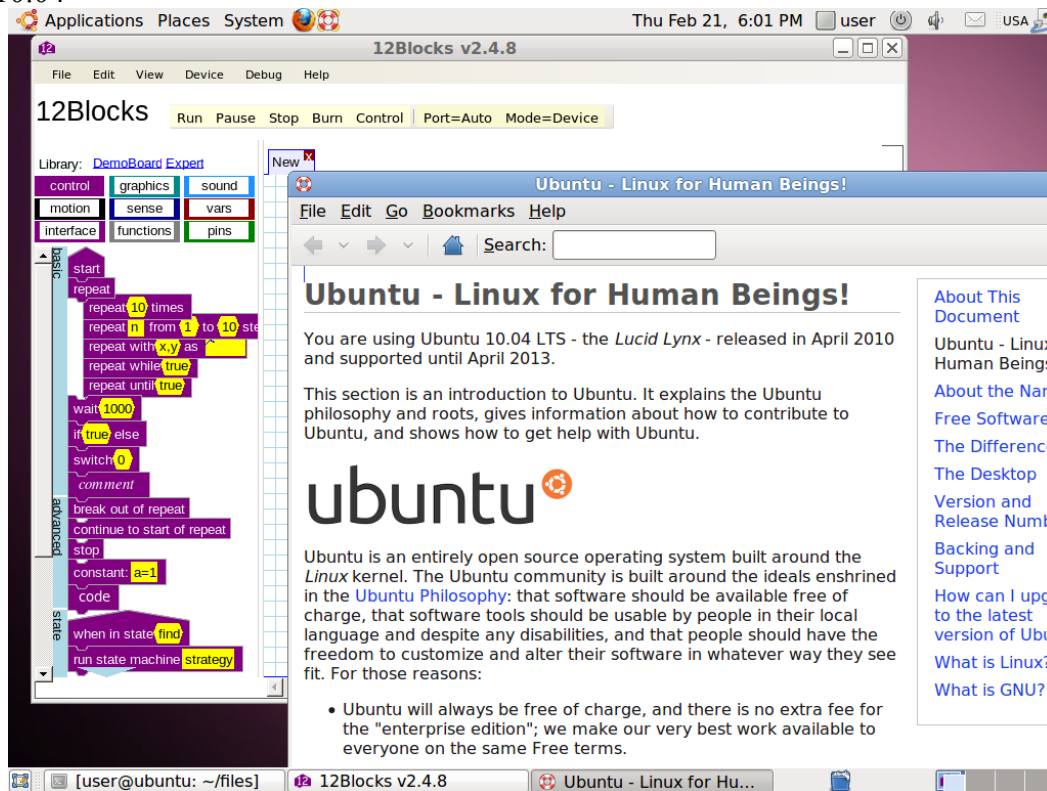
Applications Places System

Thu Feb 21, 6:01 PM user USA

12Blocks v2.4.8

File Edit View Device Debug Help

12Blocks

Run Pause Stop Burn Control Port=Auto Mode=Device

Library: DemoBoard Expert

New

control graphics sound
motion sense vars
interface functions pins

basic advanced state

start
repeat
repeat 10 times
repeat n from 1 to 10 ste
repeat with x,y as
repeat while true
repeat until true
wait 1000
if true else
switch 0
comment
break out of repeat
continue to start of repeat
stop
constant: a=1
code
when in state find
run state machine strategy

Ubuntu - Linux for Human Beings!

File Edit Go Bookmarks Help

Search:

Ubuntu - Linux for Human Beings!

You are using Ubuntu 10.04 LTS - the *Lucid Lynx* - released in April 2010 and supported until April 2013.

This section is an introduction to Ubuntu. It explains the Ubuntu philosophy and roots, gives information about how to contribute to Ubuntu, and shows how to get help with Ubuntu.

ubuntu

Ubuntu is an entirely open source operating system built around the *Linux* kernel. The Ubuntu community is built around the ideals enshrined in the Ubuntu Philosophy: that software should be available free of charge, that software tools should be usable by people in their local language and despite any disabilities, and that people should have the freedom to customize and alter their software in whatever way they see fit. For those reasons:

• Ubuntu will always be free of charge, and there is no extra fee for the "enterprise edition"; we make our very best work available to everyone on the same Free terms.

About This Document
Ubuntu - Linux Human Beings
About the Nar
Free Software
The Difference
The Desktop
Version and Release Numb
Backing and Support
How can I upg to the latest version of Ubu
What is Linux?
What is GNU?

[user@ubuntu: ~/files] 12Blocks v2.4.8 Ubuntu - Linux for Hu...